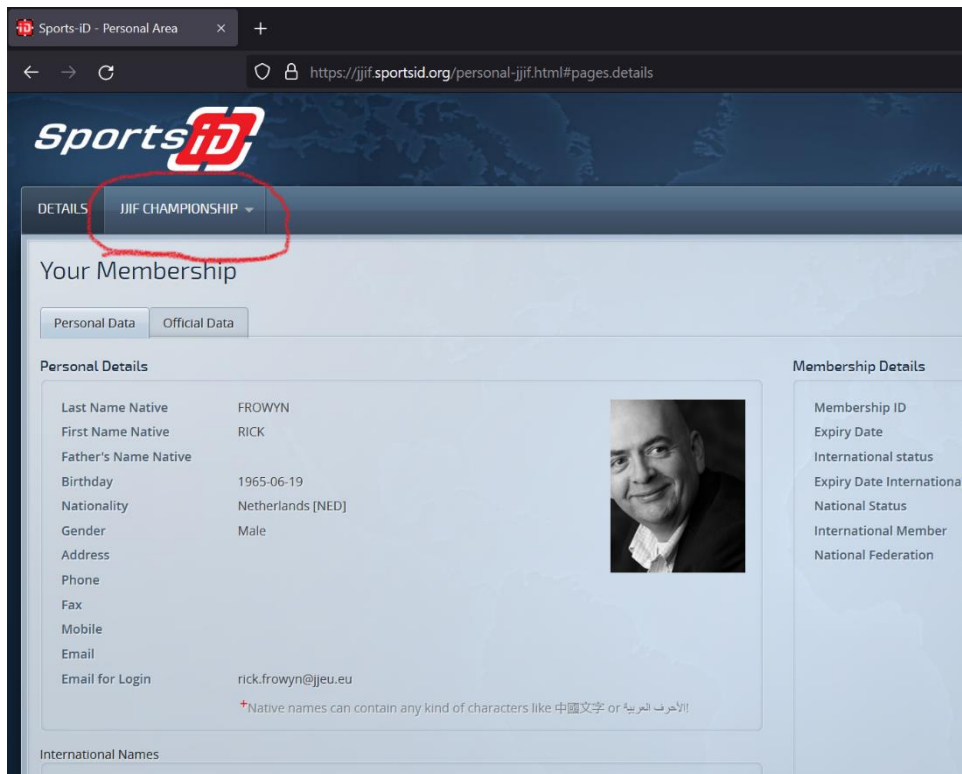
Sports-iD - Personal Area

https://jjif.sportsid.org/personal-jjif.html#pages.details

SportsiD

DETAILS JJIF CHAMPIONSHIP

Your Membership

Personal Data Official Data

Personal Details

| Last Name Native | FROWYN |
|---|---|
| First Name Native | RICK |
| Father's Name Native | |
| Birthday | 1965-06-19 |
| Nationality | Netherlands [NED] |
| Gender | Male |
| Address | |
| Phone | |
| Fax | |
| Mobile | |
| Email | |
| Email for Login | rick.frowyn@jjeu.eu |

+Native names can contain any kind of characters like 中國文字 or الأحرف العربية!

International Names

Membership Details

Membership ID
Expiry Date
International status
Expiry Date Internationa
National Status
International Member
National Federation